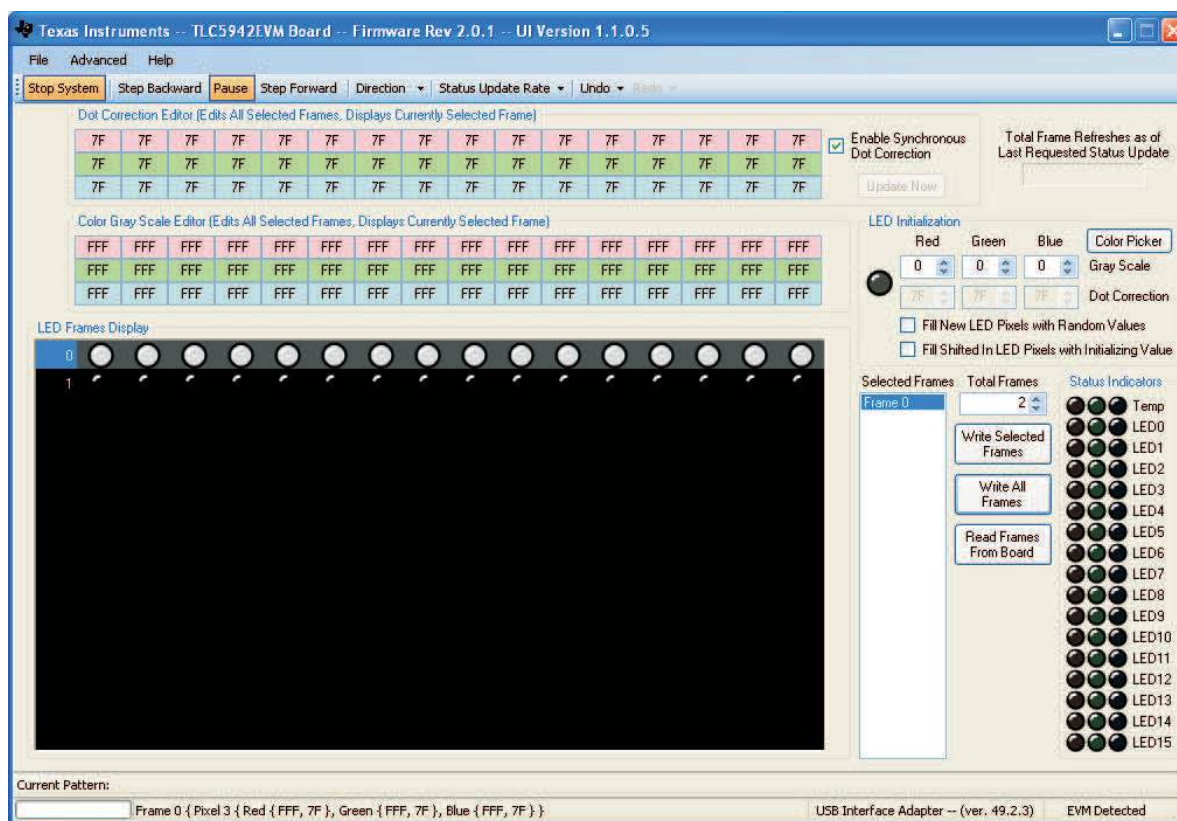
Texas Instruments -- TLC5942EVM Board -- Firmware Rev 2.0.1 -- UI Version 1.1.0.5

File Advanced Help

Stop System Step Backward Pause Step Forward Direction ▾ Status Update Rate ▾ Undo ▾ Redo ▾

Dot Correction Editor (Edits All Selected Frames, Displays Currently Selected Frame)

| 7F | 7F | 7F | 7F | 7F | 7F | 7F | 7F | 7F | 7F | 7F | 7F | 7F | 7F | 7F | 7F |
|---|---|---|---|---|---|---|---|---|---|---|---|---|---|---|---|
| 7F | 7F | 7F | 7F | 7F | 7F | 7F | 7F | 7F | 7F | 7F | 7F | 7F | 7F | 7F | 7F |
| 7F | 7F | 7F | 7F | 7F | 7F | 7F | 7F | 7F | 7F | 7F | 7F | 7F | 7F | 7F | 7F |

Enable Synchronous Dot Correction

Update Now

Total Frame Refreshes as of Last Requested Status Update

Color Gray Scale Editor (Edits All Selected Frames, Displays Currently Selected Frame)

| FFF | FFF | FFF | FFF | FFF | FFF | FFF | FFF | FFF | FFF | FFF | FFF | FFF | FFF | FFF | FFF |
|---|---|---|---|---|---|---|---|---|---|---|---|---|---|---|---|
| FFF | FFF | FFF | FFF | FFF | FFF | FFF | FFF | FFF | FFF | FFF | FFF | FFF | FFF | FFF | FFF |
| FFF | FFF | FFF | FFF | FFF | FFF | FFF | FFF | FFF | FFF | FFF | FFF | FFF | FFF | FFF | FFF |

LED Initialization

Red Green Blue Color Picker

0 0 0 Gray Scale

7F 7F 7F Dot Correction

Fill New LED Pixels with Random Values

Fill Shifted In LED Pixels with Initializing Value

LED Frames Display

0

1

Selected Frames Total Frames Status Indicators

Frame 0

2

Write Selected Frames

Write All Frames

Read Frames From Board

Temp
LED0
LED1
LED2
LED3
LED4
LED5
LED6
LED7
LED8
LED9
LED10
LED11
LED12
LED13
LED14
LED15

Current Pattern:

Frame 0 { Pixel 3 { Red { FFF, 7F }, Green { FFF, 7F }, Blue { FFF, 7F } }

USB Interface Adapter -- (ver. 49.2.3) EVM Detected